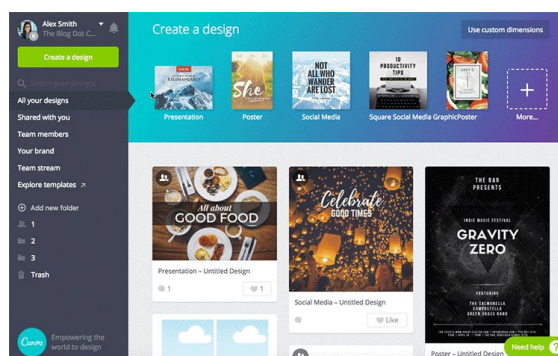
Alex Smith
The Blog Dot C...

Create a design

Search your designs

All your designs
Shared with you
Team members
Your brand
Team stream
Explore templates ↗

Add new folder
1
2
3
Trash

Canva
Empowering the world to design

Create a design

Use custom dimensions

KILIMANJARO
Presentation

She
Poster

NOT ALL WHO WANDER ARE LOST
Social Media

10 PRODUCTIVITY TIPS
Square Social Media Graphic

Poster

+
More...

All about
GOOD FOOD

Presentation – Untitled Design
1
1

Celebrate
GOOD TIMES

Social Media – Untitled Design
Like

THE BAR
PRESENTS
INDIE MUSIC FESTIVAL
GRAVITY ZERO
FEATURING
THE SWINGBELLS
COMPOSTELLA
GREEN GRASS BAND

Poster – Untitled Design

Need help